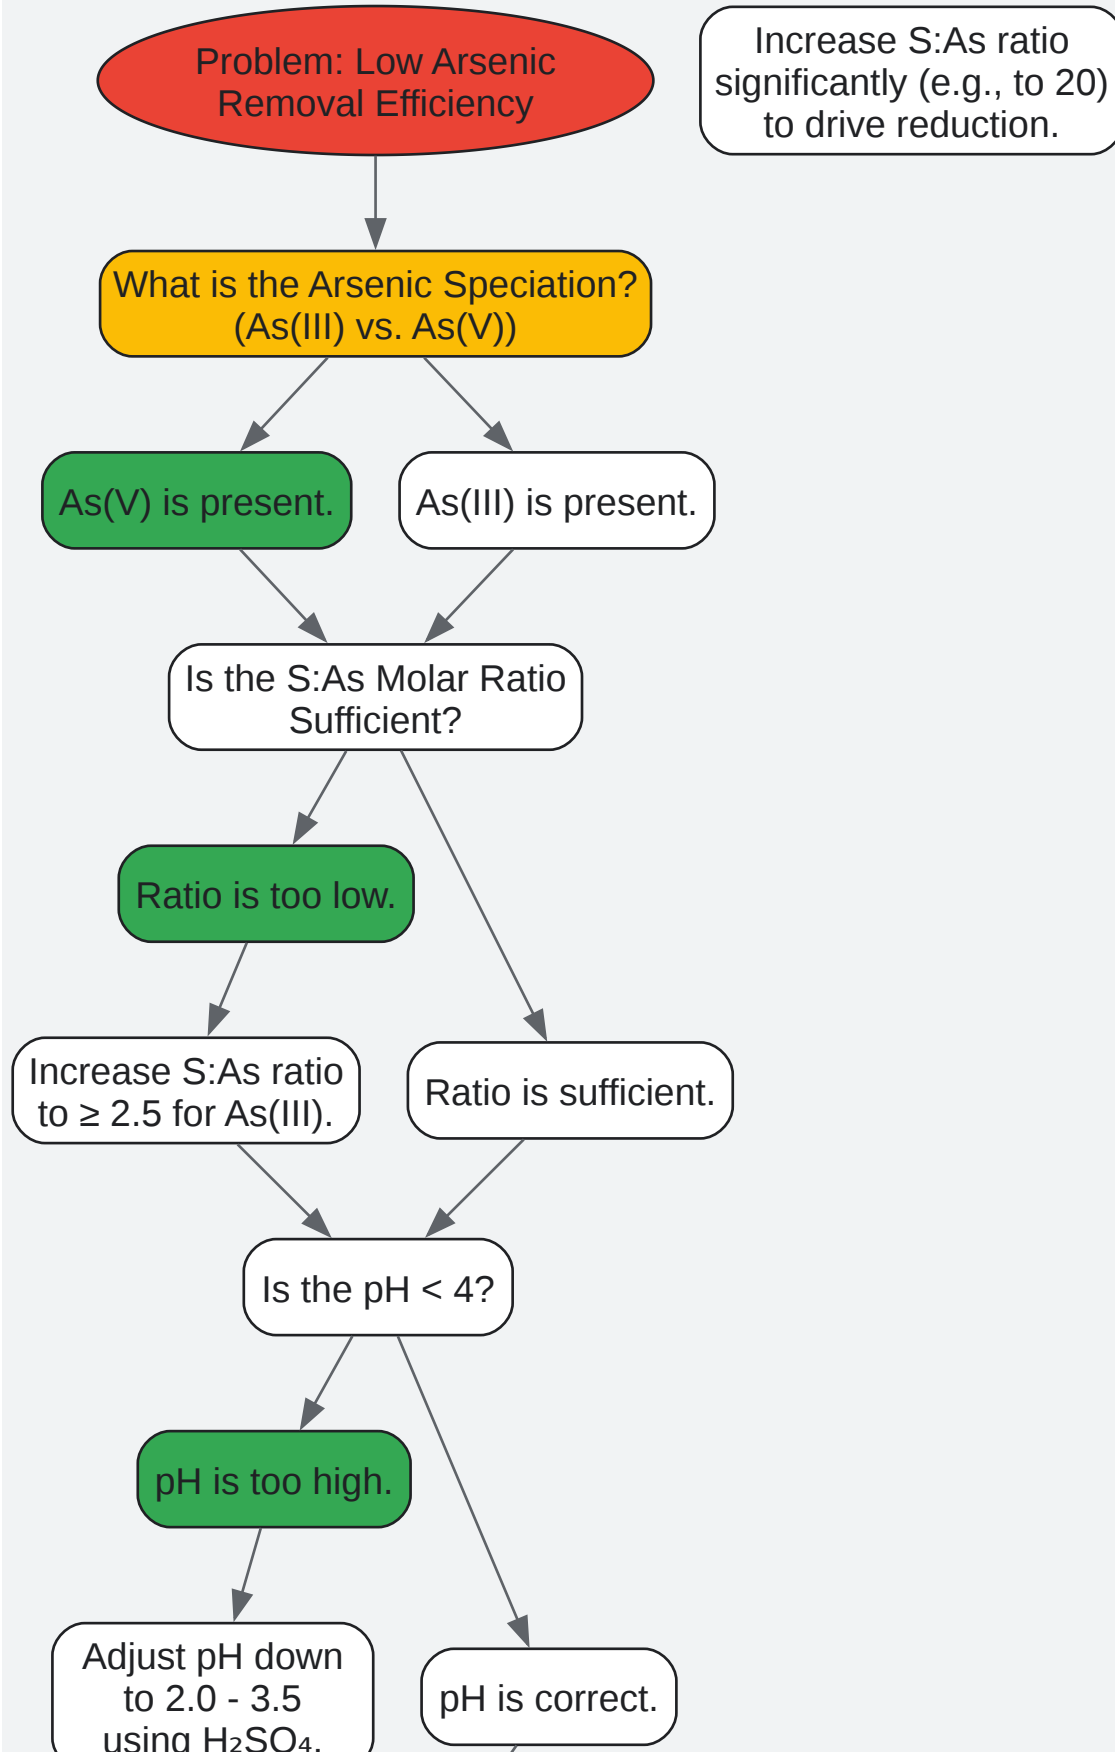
Problem: Low Arsenic Removal Efficiency

Increase S:As ratio significantly (e.g., to 20) to drive reduction.

What is the Arsenic Speciation? (As(III) vs. As(V))

As(V) is present.

As(III) is present.

Is the S:As Molar Ratio Sufficient?

Ratio is too low.

Increase S:As ratio to ≥ 2.5 for As(III).

Ratio is sufficient.

Is the pH < 4?

pH is too high.

Adjust pH down to 2.0 - 3.5 using $H_2SO_4$.

pH is correct.